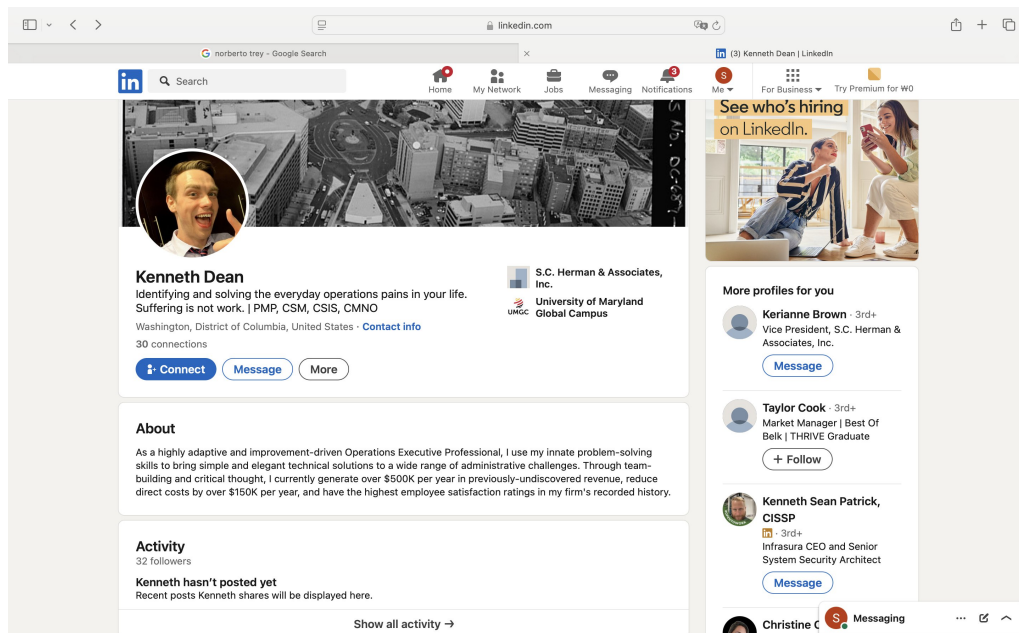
linkedin.com

norberto trey - Google Search

(3) Kenneth Dean | LinkedIn

Search

Home

My Network

Jobs

Messaging

3

Notifications

S

Me

For Business

Try Premium for ₩0

Kenneth Dean

Identifying and solving the everyday operations pains in your life. Suffering is not work. | PMP, CSM, CSIS, CMNO

Washington, District of Columbia, United States · Contact info

30 connections

Connect

Message

More

S.C. Herman & Associates, Inc.

UMGC

University of Maryland Global Campus

See who's hiring on LinkedIn.

More profiles for you

Kerianne Brown · 3rd+

Vice President, S.C. Herman & Associates, Inc.

Message

Taylor Cook · 3rd+

Market Manager | Best Of Belk | THRIVE Graduate

+ Follow

Kenneth Sean Patrick, CISSP

in · 3rd+

Infrasura CEO and Senior System Security Architect

Message

Christine C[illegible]

About

As a highly adaptive and improvement-driven Operations Executive Professional, I use my innate problem-solving skills to bring simple and elegant technical solutions to a wide range of administrative challenges. Through team-building and critical thought, I currently generate over $500K per year in previously-undiscovered revenue, reduce direct costs by over $150K per year, and have the highest employee satisfaction ratings in my firm's recorded history.

Activity

32 followers

Kenneth hasn't posted yet

Recent posts Kenneth shares will be displayed here.

Show all activity →

S

Messaging